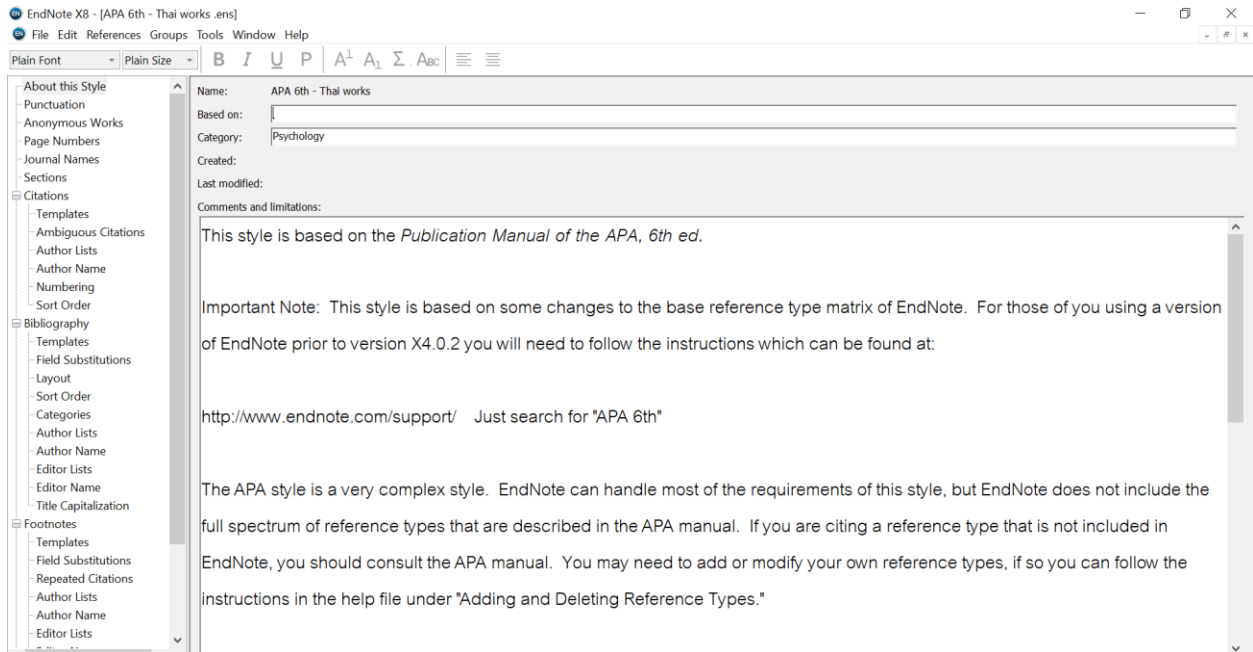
EndNote X8 - [APA 6th - Thai works .ens]
File Edit References Groups Tools Window Help
Plain Font Plain Size B I U P $A^1$ $A_1$ Σ Abc

About this Style
Punctuation
Anonymous Works
Page Numbers
Journal Names
Sections
Citations
Templates
Ambiguous Citations
Author Lists
Author Name
Numbering
Sort Order
Bibliography
Templates
Field Substitutions
Layout
Sort Order
Categories
Author Lists
Author Name
Editor Lists
Editor Name
Title Capitalization
Footnotes
Templates
Field Substitutions
Repeated Citations
Author Lists
Author Name
Editor Lists

Name: APA 6th - Thai works
Based on:
Category: Psychology
Created:
Last modified:
Comments and limitations:

This style is based on the Publication Manual of the APA, 6th ed.

Important Note: This style is based on some changes to the base reference type matrix of EndNote. For those of you using a version of EndNote prior to version X4.0.2 you will need to follow the instructions which can be found at:

http://www.endnote.com/support/ Just search for "APA 6th"

The APA style is a very complex style. EndNote can handle most of the requirements of this style, but EndNote does not include the full spectrum of reference types that are described in the APA manual. If you are citing a reference type that is not included in EndNote, you should consult the APA manual. You may need to add or modify your own reference types, if so you can follow the instructions in the help file under "Adding and Deleting Reference Types."